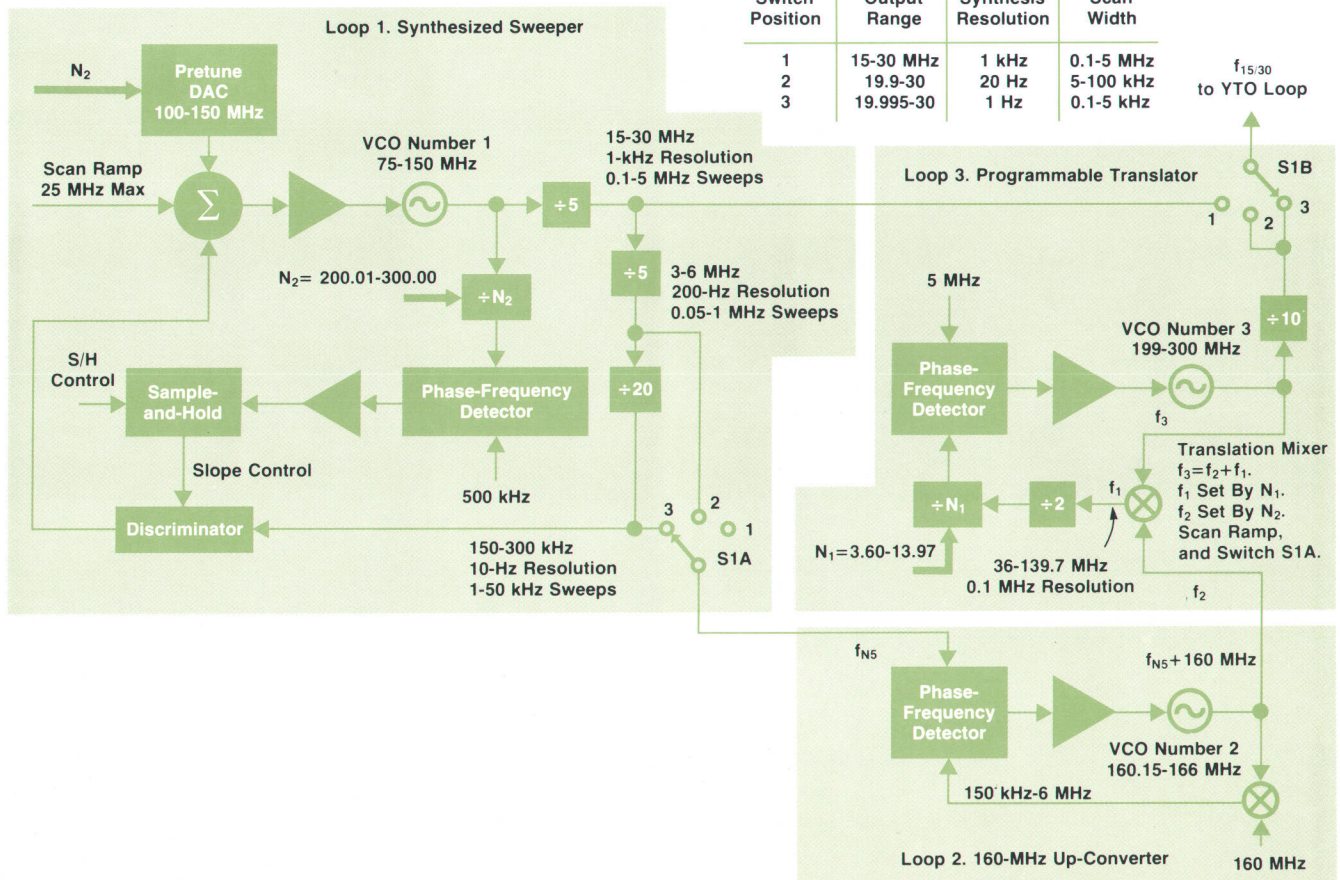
| Switch Position | Output Range | Synthesis Resolution | Scan Width |
|---|---|---|---|
| 1 | 15-30 MHz | 1 kHz | 0.1-5 MHz |
| 2 | 19.9-30 | 20 Hz | 5-100 kHz |
| 3 | 19.995-30 | 1 Hz | 0.1-5 kHz |

Loop 1. Synthesized Sweeper

$N_2$

Pretune DAC 100-150 MHz

Scan Ramp 25 MHz Max

$\Sigma$

VCO Number 1 75-150 MHz

÷5

15-30 MHz 1-kHz Resolution 0.1-5 MHz Sweeps

$N_2$= 200.01-300.00

÷$N_2$

÷5

3-6 MHz 200-Hz Resolution 0.05-1 MHz Sweeps

S/H Control

Sample-and-Hold

Phase-Frequency Detector

÷20

Slope Control

500 kHz

Discriminator

3 2 1

S1A

150-300 kHz 10-Hz Resolution 1-50 kHz Sweeps

$f_{15/30}$ to YTO Loop

S1B

Loop 3. Programmable Translator

1 2 3

5 MHz

Phase-Frequency Detector

VCO Number 3 199-300 MHz

÷10

$f_3$

Translation Mixer $f_3=f_2+f_1$. $f_1$ Set By $N_1$. $f_2$ Set By $N_2$. Scan Ramp, and Switch S1A.

÷$N_1$

÷2

$f_1$

$N_1$=3.60-13.97

36-139.7 MHz 0.1 MHz Resolution

$f_2$

$f_{N5}$

Phase-Frequency Detector

$f_{N5}$+160 MHz

VCO Number 2 160.15-166 MHz

150 kHz-6 MHz

Loop 2. 160-MHz Up-Converter

160 MHz